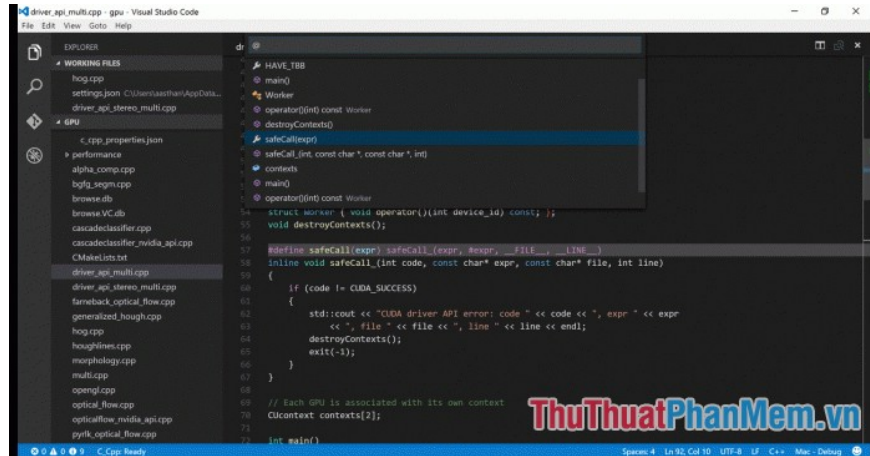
driver_api_multi.cpp - gpu - Visual Studio Code
File Edit View Goto Help

EXPLORER
WORKING FILES
hog.cpp
settings.json C:\Users\aasthan\AppData...
driver_api_stereo_multi.cpp
GPU
c_cpp_properties.json
performance
alpha_comp.cpp
bgfg_segm.cpp
browse.db
browse.VC.db
cascadeclassifier.cpp
cascadeclassifier_nvidia_api.cpp
CMakeLists.txt
driver_api_multi.cpp
driver_api_stereo_multi.cpp
farneback_optical_flow.cpp
generalized_hough.cpp
hog.cpp
houghlines.cpp
morphology.cpp
multi.cpp
opengl.cpp
optical_flow.cpp
opticalflow_nvidia_api.cpp
pyrlk_optical_flow.cpp

dr @

HAVE_TBB
main()
Worker
operator()(int) const Worker
destroyContexts()
safeCall(expr)
safeCall_(int, const char *, const char *, int)
contexts
main()
operator()(int) const Worker

54 struct Worker { void operator()(int device_id) const; };
55 void destroyContexts();
56
57 #define safeCall(expr) safeCall_(expr, #expr, __FILE__, __LINE__)
58 inline void safeCall_(int code, const char* expr, const char* file, int line)
59 {
60 if (code != CUDA_SUCCESS)
61 {
62 std::cout << "CUDA driver API error: code " << code << ", expr " << expr
63 << ", file " << file << ", line " << line << endl;
64 destroyContexts();
65 exit(-1);
66 }
67 }
68
69 // Each GPU is associated with its own context
70 CUcontext contexts[2];
71
72 int main()

ThuThuatPhanMem.vn

0 0 0 C_Cpp: Ready
Spaces: 4 Ln 92, Col 10 UTF-8 LF C++ Mac - Debug